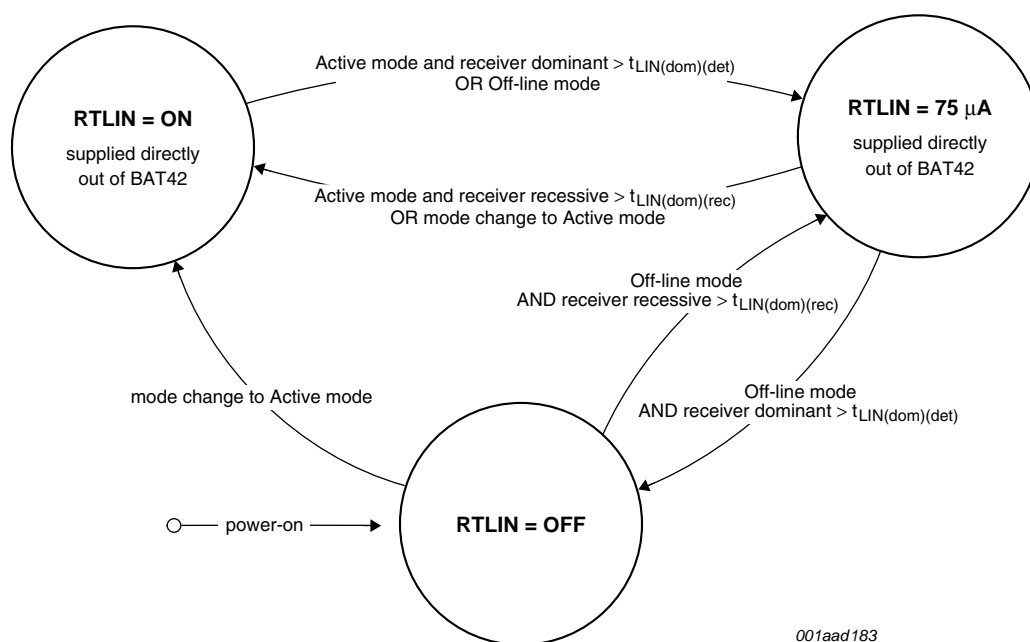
Active mode and receiver dominant > $t_{LIN(dom)(det)}$
OR Off-line mode

RTLIN = ON

supplied directly out of BAT42

RTLIN = 75 $\mu$A

supplied directly out of BAT42

Active mode and receiver recessive > $t_{LIN(dom)(rec)}$
OR mode change to Active mode

Off-line mode
AND receiver recessive > $t_{LIN(dom)(rec)}$

mode change to Active mode

Off-line mode
AND receiver dominant > $t_{LIN(dom)(det)}$

power-on

RTLIN = OFF

001aad183